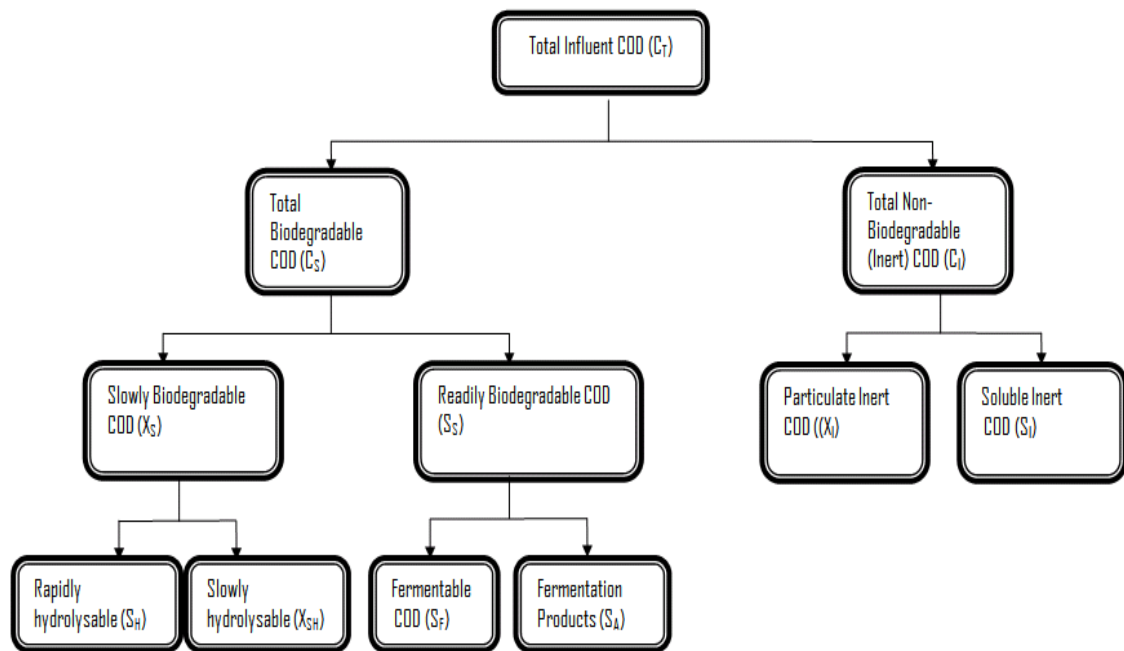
Total Influent COD ($C_T$)

Total Biodegradable COD ($C_S$)

Total Non-Biodegradable (Inert) COD ($C_I$)

Slowly Biodegradable COD ($X_S$)

Readily Biodegradable COD ($S_S$)

Particulate Inert COD (($X_I$)

Soluble Inert COD ($S_I$)

Rapidly hydrolysable ($S_H$)

Slowly hydrolysable ($X_{SH}$)

Fermentable COD ($S_F$)

Fermentation Products ($S_A$)